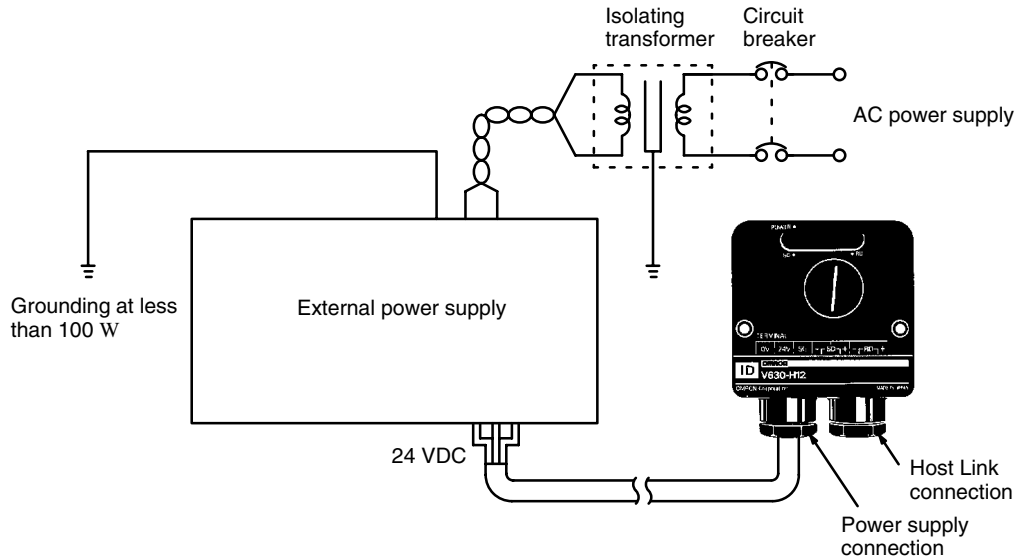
Isolating transformer

Circuit breaker

AC power supply

Grounding at less than 100 W

External power supply

24 VDC

POWER
NC
RU
TERMINAL
0V
24V
SK
SD
RD
ID
OMRON
V630-H12
OMRON Corporation
MADE IN JAPAN

Host Link connection

Power supply connection